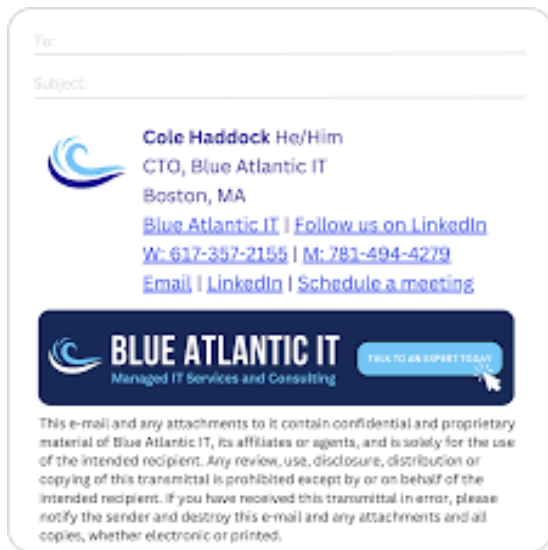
To:

Subject:

Cole Haddock He/Him
CTO, Blue Atlantic IT
Boston, MA
Blue Atlantic IT | Follow us on LinkedIn
W: 617-357-2155 | M: 781-494-4279
Email | LinkedIn | Schedule a meeting

BLUE ATLANTIC IT
Managed IT Services and Consulting
TALK TO AN EXPERT TODAY

This e-mail and any attachments to it contain confidential and proprietary material of Blue Atlantic IT, its affiliates or agents, and is solely for the use of the intended recipient. Any review, use, disclosure, distribution or copying of this transmittal is prohibited except by or on behalf of the intended recipient. If you have received this transmittal in error, please notify the sender and destroy this e-mail and any attachments and all copies, whether electronic or printed.